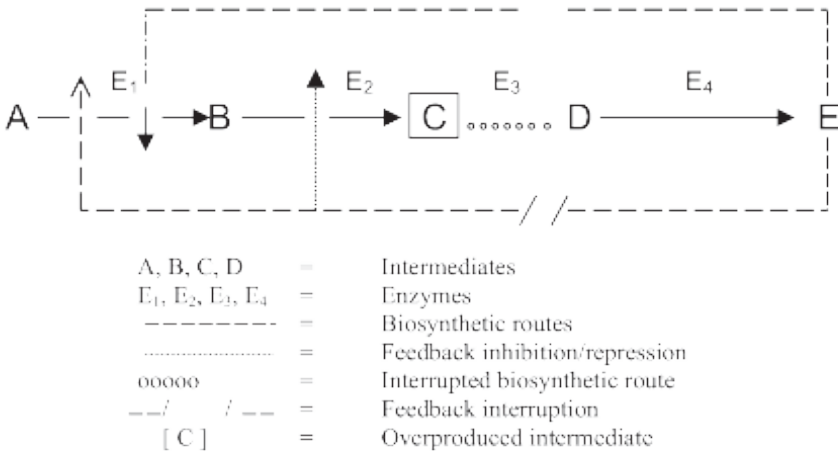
A $E_1$ B $E_2$ C $E_3$ D $E_4$ E

| | | |
|---|---|---|
| A, B, C, D | = | Intermediates |
| $E_1$, $E_2$, $E_3$, $E_4$ | = | Enzymes |
| -------- | = | Biosynthetic routes |
| ............ | = | Feedback inhibition/repression |
| ooooo | = | Interrupted biosynthetic route |
| __/ / __ | = | Feedback interruption |
| [ C ] | = | Overproduced intermediate |